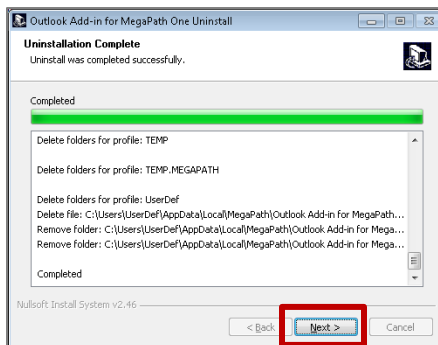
Outlook Add-in for MegaPath One Uninstall

Uninstallation Complete
Uninstall was completed successfully.

Completed

Delete folders for profile: TEMP

Delete folders for profile: TEMP.MEGAPATH

Delete folders for profile: UserDef
Delete file: C:\Users\UserDef\AppData\Local\MegaPath\Outlook Add-in for MegaPath...
Remove folder: C:\Users\UserDef\AppData\Local\MegaPath\Outlook Add-in for Mega...
Remove folder: C:\Users\UserDef\AppData\Local\MegaPath\Outlook Add-in for Mega...

Completed

Nullsoft Install System v2.46

< Back Next > Cancel